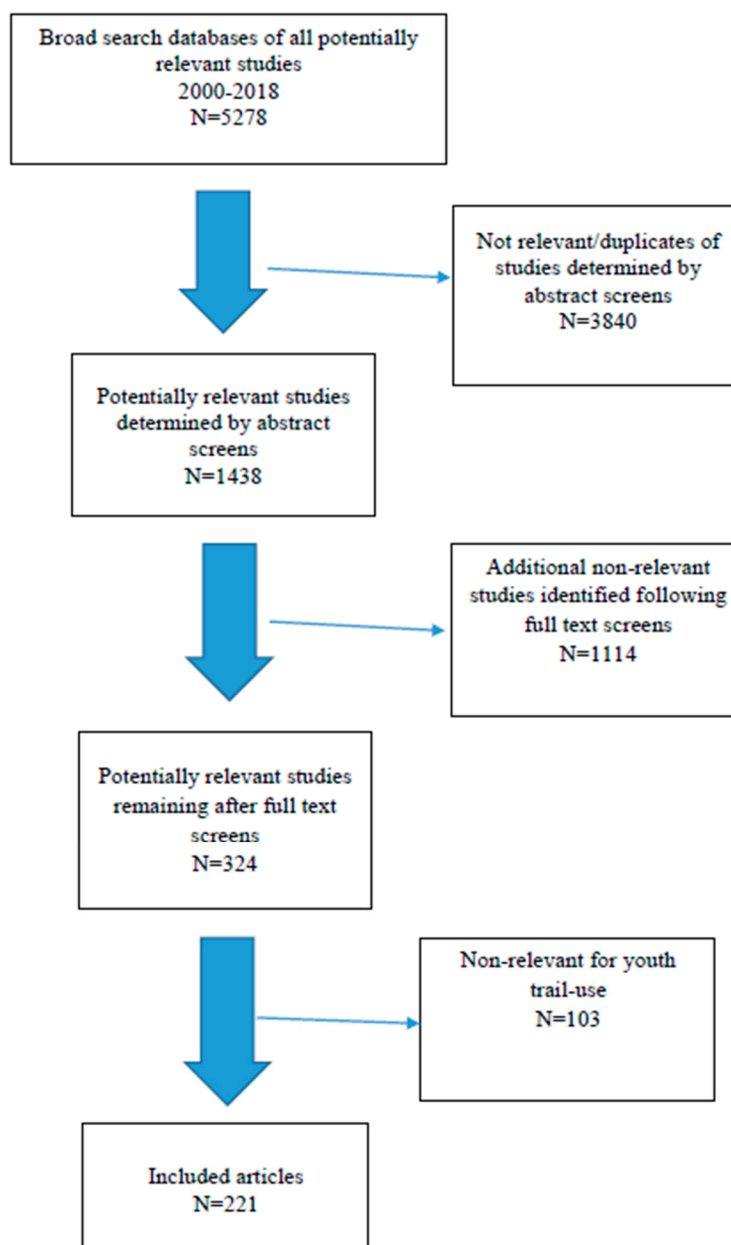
Broad search databases of all potentially relevant studies
2000-2018
N=5278

Not relevant/duplicates of studies determined by abstract screens
N=3840

Potentially relevant studies determined by abstract screens
N=1438

Additional non-relevant studies identified following full text screens
N=1114

Potentially relevant studies remaining after full text screens
N=324

Non-relevant for youth trail-use
N=103

Included articles
N=221